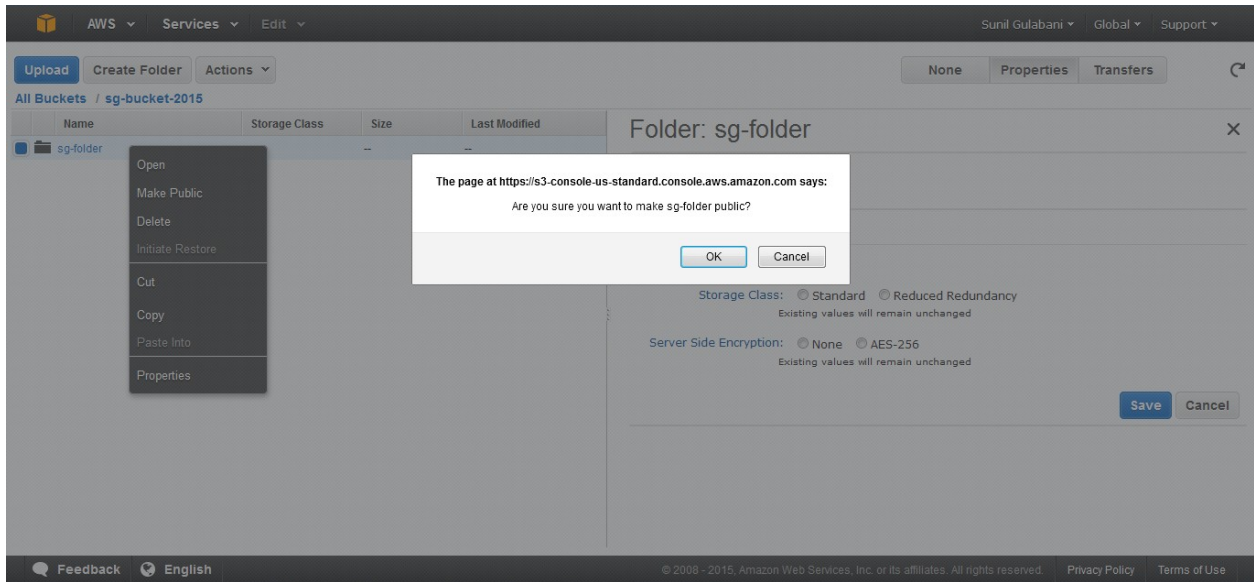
AWS Services Edit

Sunil Gulabani Global Support

Upload Create Folder Actions

None Properties Transfers

All Buckets / sg-bucket-2015

| Name | Storage Class | Size | Last Modified |
|---|---|---|---|
| sg-folder | | -- | -- |

Open
Make Public
Delete
Initiate Restore
Cut
Copy
Paste Into
Properties

Folder: sg-folder

The page at https://s3-console-us-standard.console.aws.amazon.com says:

Are you sure you want to make sg-folder public?

OK Cancel

Storage Class: Standard Reduced Redundancy
Existing values will remain unchanged

Server Side Encryption: None AES-256
Existing values will remain unchanged

Save Cancel

Feedback English

© 2008 - 2015, Amazon Web Services, Inc. or its affiliates. All rights reserved. Privacy Policy Terms of Use